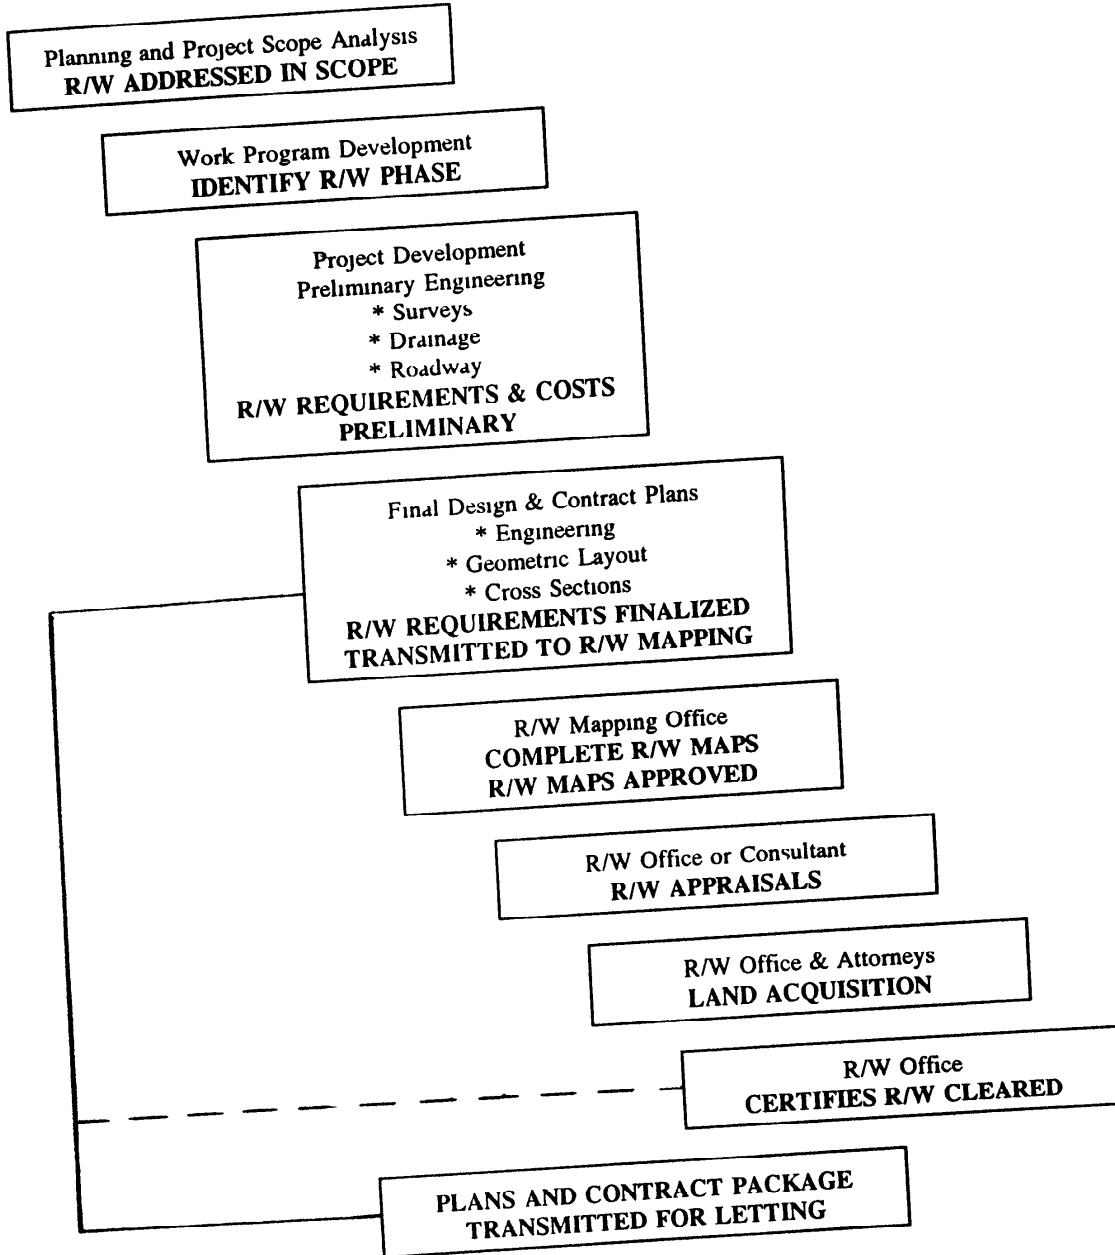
Planning and Project Scope Analysis
R/W ADDRESSED IN SCOPE

Work Program Development
IDENTIFY R/W PHASE

Project Development
Preliminary Engineering
* Surveys
* Drainage
* Roadway
R/W REQUIREMENTS & COSTS
PRELIMINARY

Final Design & Contract Plans
* Engineering
* Geometric Layout
* Cross Sections
R/W REQUIREMENTS FINALIZED
TRANSMITTED TO R/W MAPPING

R/W Mapping Office
COMPLETE R/W MAPS
R/W MAPS APPROVED

R/W Office or Consultant
R/W APPRAISALS

R/W Office & Attorneys
LAND ACQUISITION

R/W Office
CERTIFIES R/W CLEARED

PLANS AND CONTRACT PACKAGE
TRANSMITTED FOR LETTING